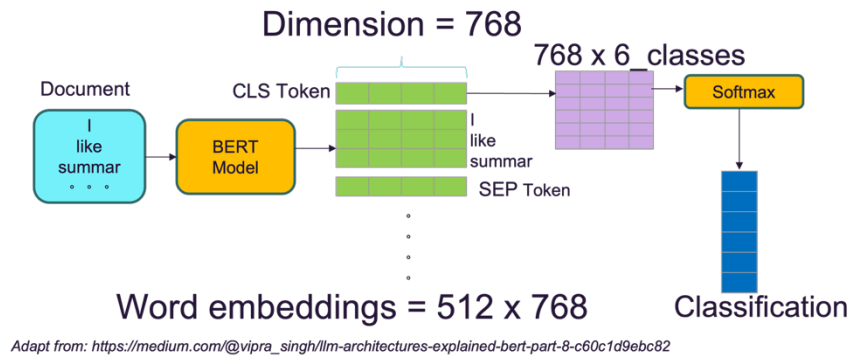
Dimension = 768

768 x 6_classes

Document

I
like
summar
。。。

BERT Model

CLS Token

I
like
summar

SEP Token

Softmax

Word embeddings = 512 x 768

Classification

Adapt from: https://medium.com/@vipra_singh/llm-architectures-explained-bert-part-8-c60c1d9ebc82